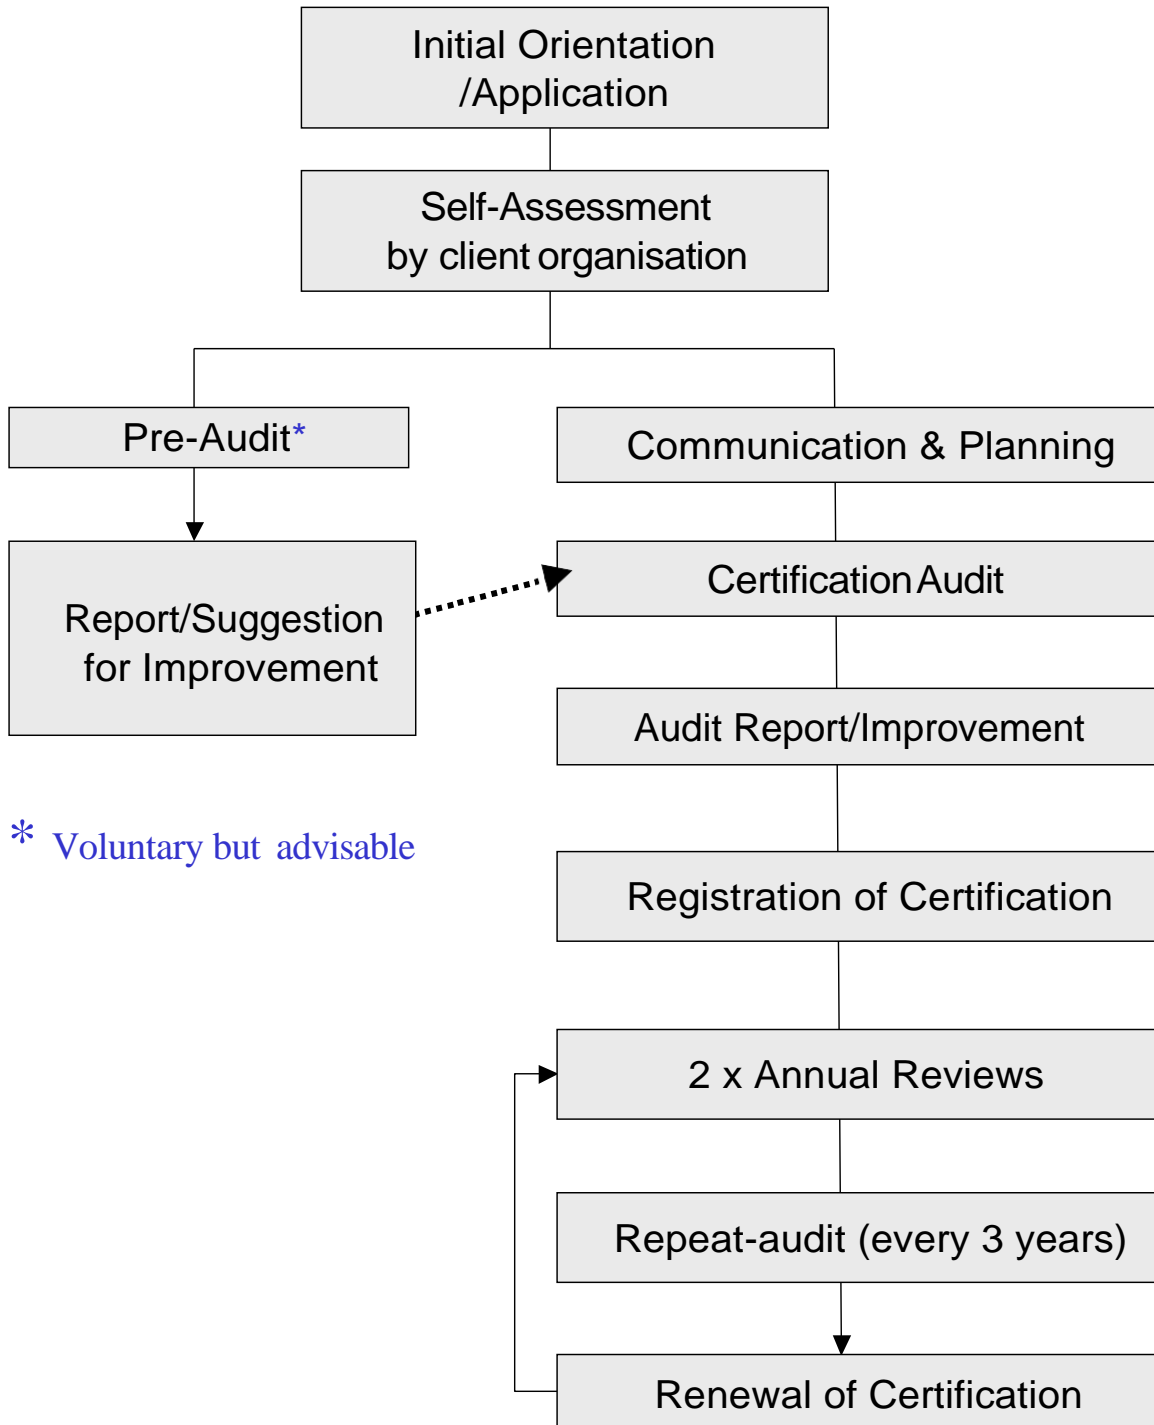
Initial Orientation /Application

Self-Assessment by client organisation

Pre-Audit*

Report/Suggestion for Improvement

* Voluntary but advisable

Communication & Planning

Certification Audit

Audit Report/Improvement

Registration of Certification

2 x Annual Reviews

Repeat-audit (every 3 years)

Renewal of Certification